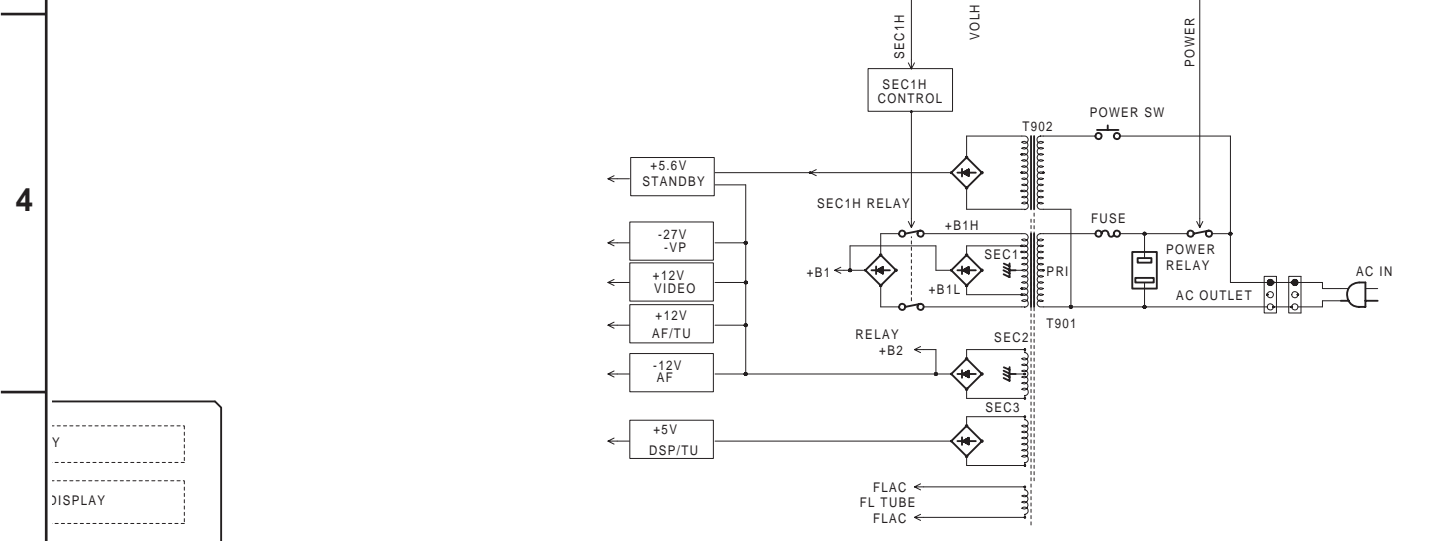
4

Y

DISPLAY

SEC1H

VOLH

POWER

SEC1H CONTROL

T902

POWER SW

+5.6V STANDBY

SEC1H RELAY

+B1H

FUSE

-27V -VP

+12V VIDEO

+12V AF/TU

-12V AF

+B1

SEC1

PRI

POWER RELAY

AC IN

+B1L

AC OUTLET

T901

RELAY +B2

SEC2

SEC3

+5V DSP/TU

FLAC

FL TUBE

FLAC